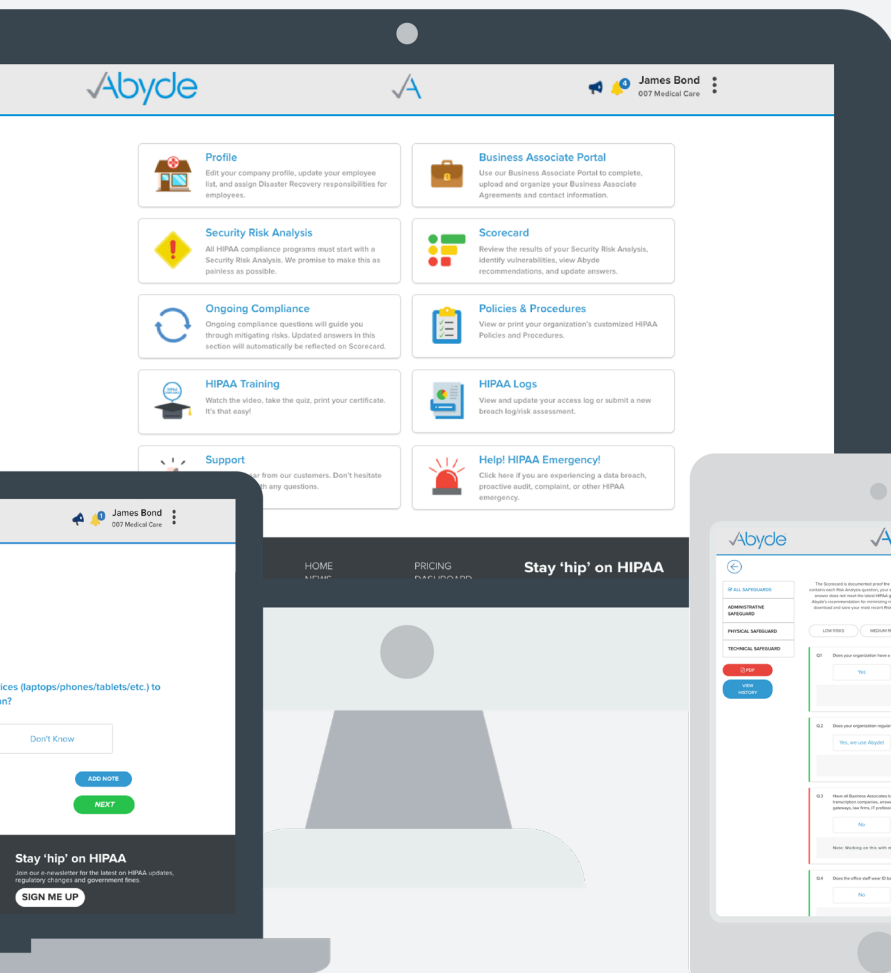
Abyde

A

4 James Bond
007 Medical Care

Profile
Edit your company profile, update your employee list, and assign Disaster Recovery responsibilities for employees.

Business Associate Portal
Use our Business Associate Portal to complete, upload and organize your Business Associate Agreements and contact information.

Security Risk Analysis
All HIPAA compliance programs must start with a Security Risk Analysis. We promise to make this as painless as possible.

Scorecard
Review the results of your Security Risk Analysis, identify vulnerabilities, view Abyde recommendations, and update answers.

Ongoing Compliance
Ongoing compliance questions will guide you through mitigating risks. Updated answers in this section will automatically be reflected on Scorecard.

Policies & Procedures
View or print your organization's customized HIPAA Policies and Procedures.

HIPAA Training
Watch the video, take the quiz, print your certificate. It's that easy!

HIPAA Logs
View and update your access log or submit a new breach log/risk assessment.

Support
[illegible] ar from our customers. Don't hesitate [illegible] h any questions.

Help! HIPAA Emergency!
Click here if you are experiencing a data breach, proactive audit, complaint, or other HIPAA emergency.

1 James Bond
007 Medical Care

HOME
NEWS

PRICING
DASHBOARD

Stay 'hip' on HIPAA

ices (laptops/phones/tablets/etc.) to n?

Don't Know

ADD NOTE

NEXT

Stay 'hip' on HIPAA
Join our e-newsletter for the latest on HIPAA updates, regulatory changes and government fines.

SIGN ME UP

Abyde

A

ALL SAFEGUARDS

ADMINISTRATIVE SAFEGUARD

PHYSICAL SAFEGUARD

TECHNICAL SAFEGUARD

PDF

VIEW HISTORY

The Scorecard is documented proof the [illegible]

LOW RISKS

MEDIUM R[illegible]

Q.1 Does your organization have a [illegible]

Yes

Q.2 Does your organization regular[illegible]

Yes, we use Abyde!

Q.3 Have all Business Associates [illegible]

No

Note: Working on this with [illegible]

Q.4 Does the office staff wear ID b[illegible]

No